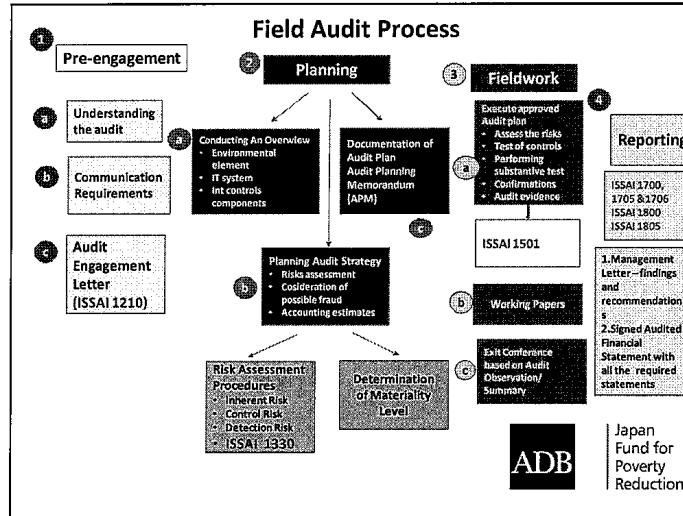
Field Audit Process

1 Pre-engagement

a Understanding the audit

b Communication Requirements

c Audit Engagement Letter (ISSAI 1210)

2 Planning

a Conducting An Overview
- Environmental element
- IT system
- Int controls components

Documentation of Audit Plan Audit Planning Memorandum (APM)

c

b Planning Audit Strategy
- Risks assessment
- Cosideration of possible fraud
- Accounting estimates

Risk Assessment Procedures
- Inherent Risk
- Control Risk
- Detection Risk
- ISSAI 1330

Determination of Materiality Level

3 Fieldwork

a Execute approved audit plan
- Assess the risks
- Test of controls
- Performing substantive test
- Confirmations
- Audit evidence

ISSAI 1501

b Working Papers

c Exit Conference based on Audit Observation/ Summary

4 Reporting

ISSAI 1700, 1705 &1706 ISSAI 1800 ISSAI 1805

1.Management Letter—findings and recommendations
2.Signed Audited Financial Statement with all the required statements

ADB

Japan Fund for Poverty Reduction